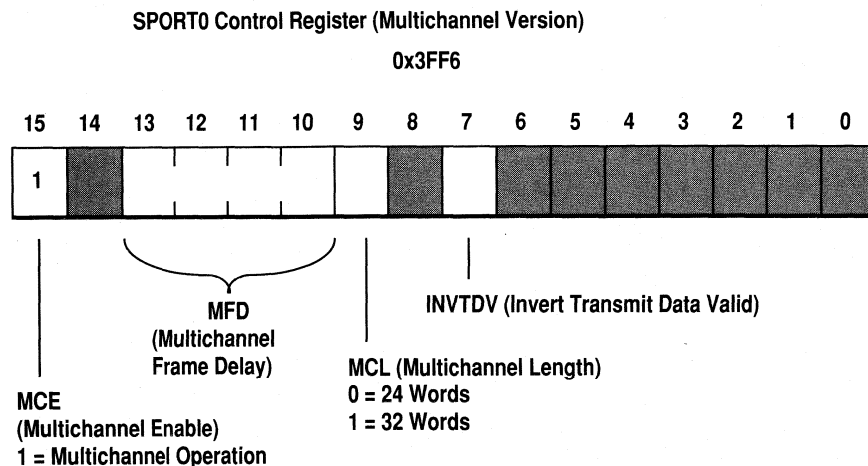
SPORT0 Control Register (Multichannel Version)

0x3FF6

15 14 13 12 11 10 9 8 7 6 5 4 3 2 1 0

1

MFD
(Multichannel
Frame Delay)

INVTDV (Invert Transmit Data Valid)

MCL (Multichannel Length)
0 = 24 Words
1 = 32 Words

MCE
(Multichannel Enable)
1 = Multichannel Operation